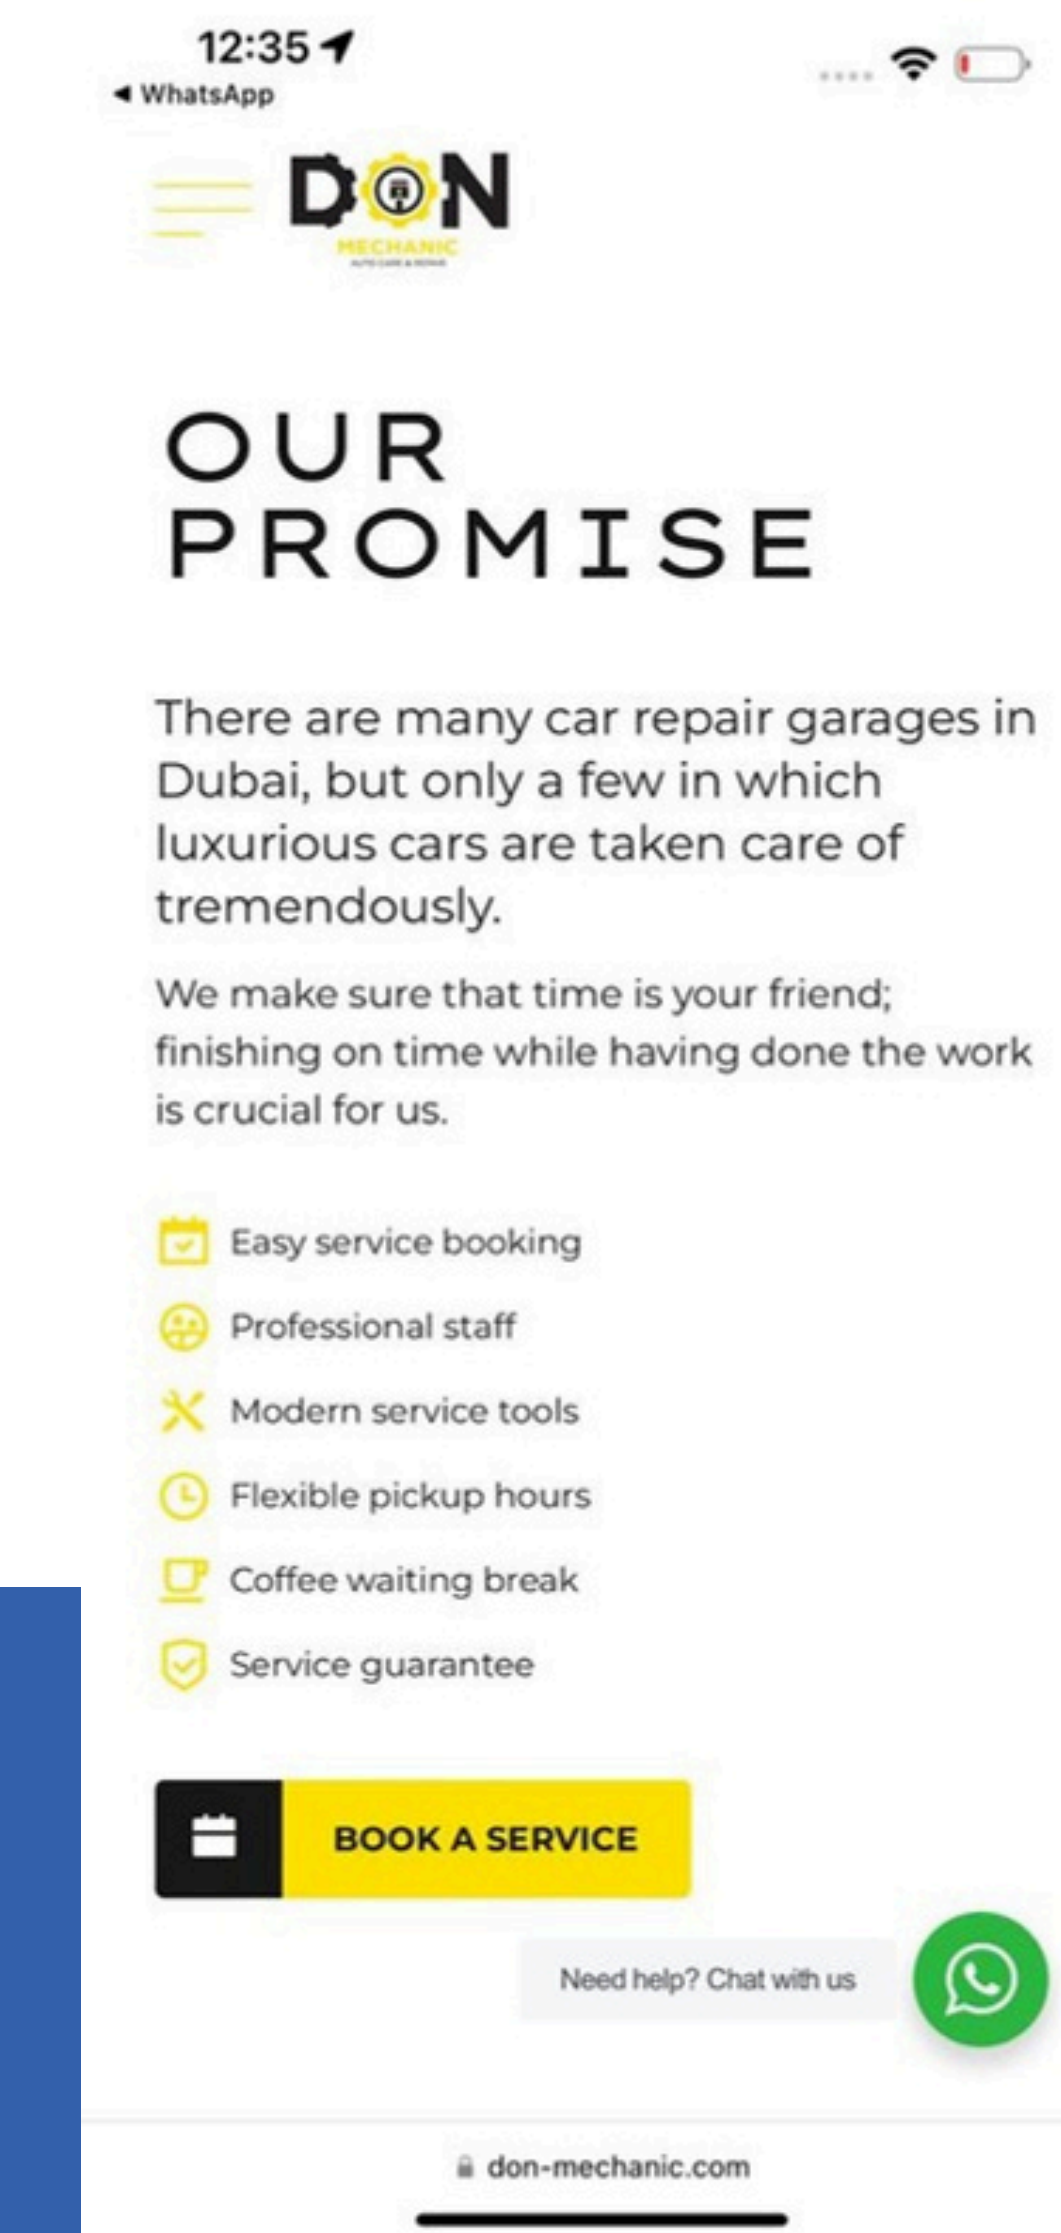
12:35
◂ WhatsApp

DON
MECHANIC
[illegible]

OUR PROMISE

There are many car repair garages in Dubai, but only a few in which luxurious cars are taken care of tremendously.

We make sure that time is your friend; finishing on time while having done the work is crucial for us.

Easy service booking
Professional staff
Modern service tools
Flexible pickup hours
Coffee waiting break
Service guarantee

BOOK A SERVICE

Need help? Chat with us

don-mechanic.com